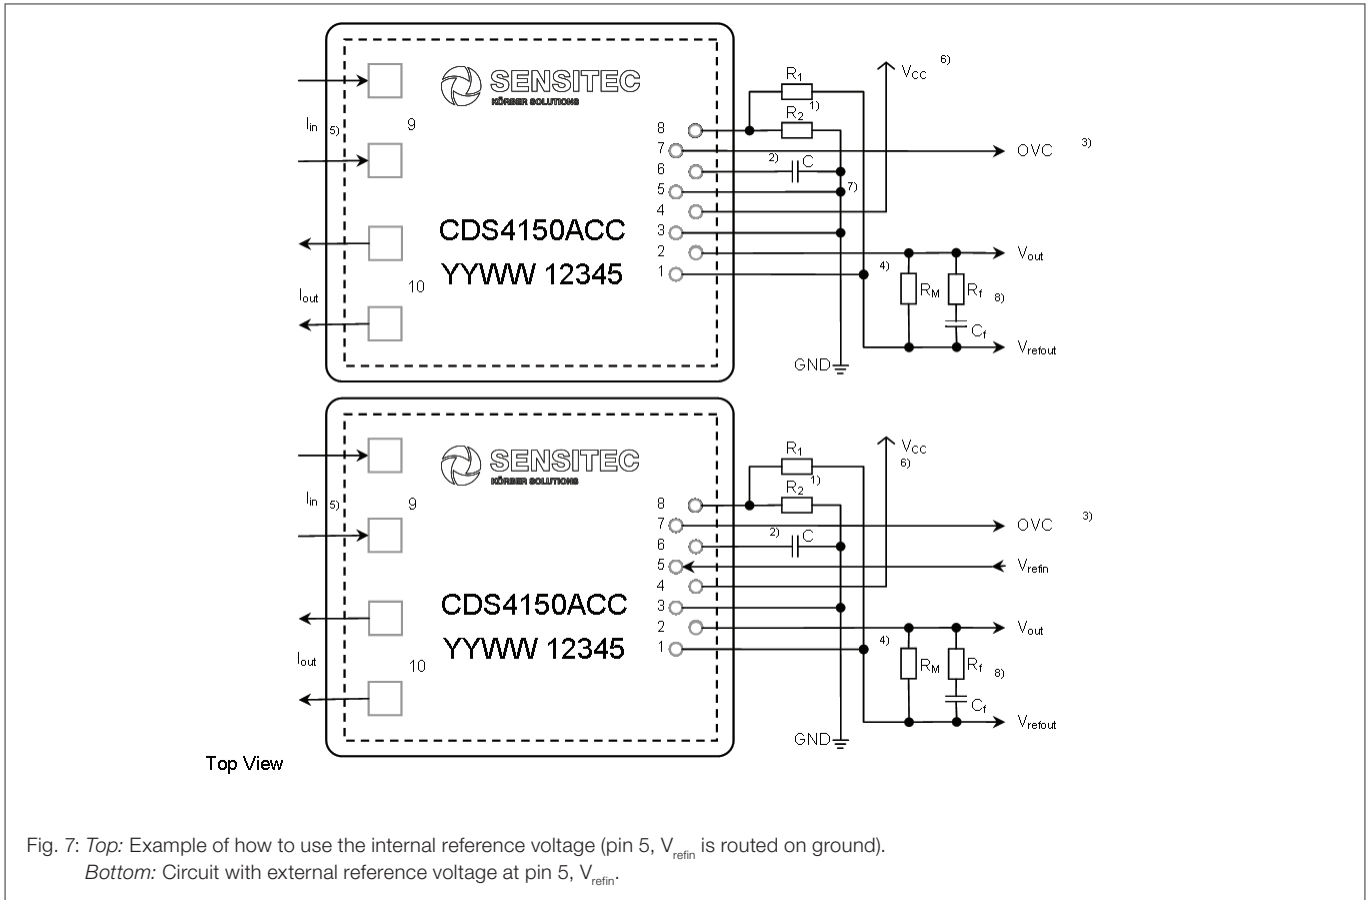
SENSITEC
KÖRBER SOLUTIONS

$I_{in}$ 5) 9

$I_{out}$ 10

CDS4150ACC
YYWW 12345

8
7
6
5
4
3
2
1

$R_1$ 1)
$R_2$
2) C
7)
4)
$V_{CC}$ 6)
OVC 3)
$V_{out}$
$R_M$
$R_f$ 8)
$C_f$
$V_{refout}$
GND

SENSITEC
KÖRBER SOLUTIONS

$I_{in}$ 5) 9

$I_{out}$ 10

CDS4150ACC
YYWW 12345

8
7
6
5
4
3
2
1

$R_1$ 1)
$R_2$
2) C
4)
$V_{CC}$ 6)
OVC 3)
$V_{refin}$
$V_{out}$
$R_M$
$R_f$ 8)
$C_f$
$V_{refout}$
GND

Top View

Fig. 7: Top: Example of how to use the internal reference voltage (pin 5, $V_{refin}$ is routed on ground).
Bottom: Circuit with external reference voltage at pin 5, $V_{refin}$.